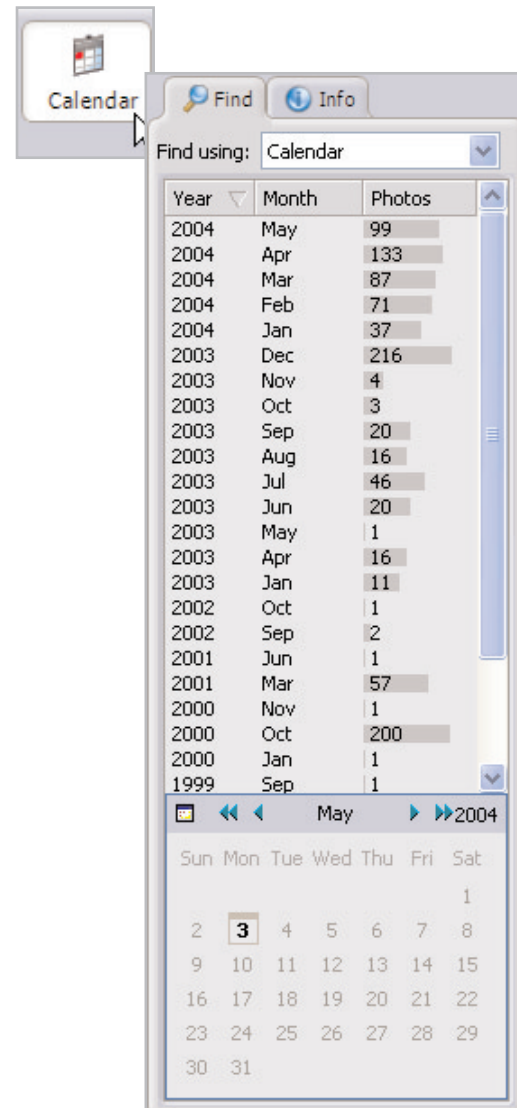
Calendar

Find | Info

Find using: Calendar

| Year | Month | Photos |
|---|---|---|
| 2004 | May | 99 |
| 2004 | Apr | 133 |
| 2004 | Mar | 87 |
| 2004 | Feb | 71 |
| 2004 | Jan | 37 |
| 2003 | Dec | 216 |
| 2003 | Nov | 4 |
| 2003 | Oct | 3 |
| 2003 | Sep | 20 |
| 2003 | Aug | 16 |
| 2003 | Jul | 46 |
| 2003 | Jun | 20 |
| 2003 | May | 1 |
| 2003 | Apr | 16 |
| 2003 | Jan | 11 |
| 2002 | Oct | 1 |
| 2002 | Sep | 2 |
| 2001 | Jun | 1 |
| 2001 | Mar | 57 |
| 2000 | Nov | 1 |
| 2000 | Oct | 200 |
| 2000 | Jan | 1 |
| 1999 | Sep | 1 |

May 2004

| Sun | Mon | Tue | Wed | Thu | Fri | Sat |
|---|---|---|---|---|---|---|
| | | | | | | 1 |
| 2 | 3 | 4 | 5 | 6 | 7 | 8 |
| 9 | 10 | 11 | 12 | 13 | 14 | 15 |
| 16 | 17 | 18 | 19 | 20 | 21 | 22 |
| 23 | 24 | 25 | 26 | 27 | 28 | 29 |
| 30 | 31 | | | | | |